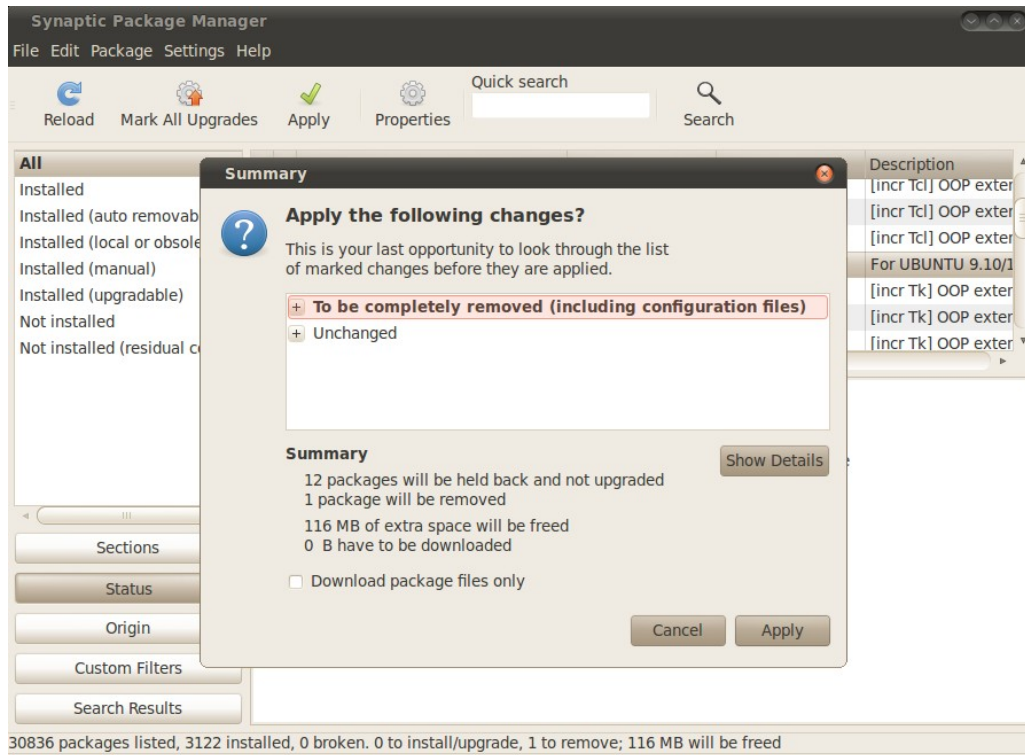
Synaptic Package Manager

File Edit Package Settings Help

Reload Mark All Upgrades Apply Properties Quick search Search

All
Installed
Installed (auto removab
Installed (local or obsole
Installed (manual)
Installed (upgradable)
Not installed
Not installed (residual c

Sections
Status
Origin
Custom Filters
Search Results

Description
[incr Tcl] OOP exter
[incr Tcl] OOP exter
[incr Tcl] OOP exter
For UBUNTU 9.10/1
[incr Tk] OOP exter
[incr Tk] OOP exter
[incr Tk] OOP exter

Summary

Apply the following changes?

This is your last opportunity to look through the list of marked changes before they are applied.

+ To be completely removed (including configuration files)
+ Unchanged

Summary
12 packages will be held back and not upgraded
1 package will be removed

116 MB of extra space will be freed
0 B have to be downloaded

Show Details

Download package files only

Cancel Apply

30836 packages listed, 3122 installed, 0 broken. 0 to install/upgrade, 1 to remove; 116 MB will be freed